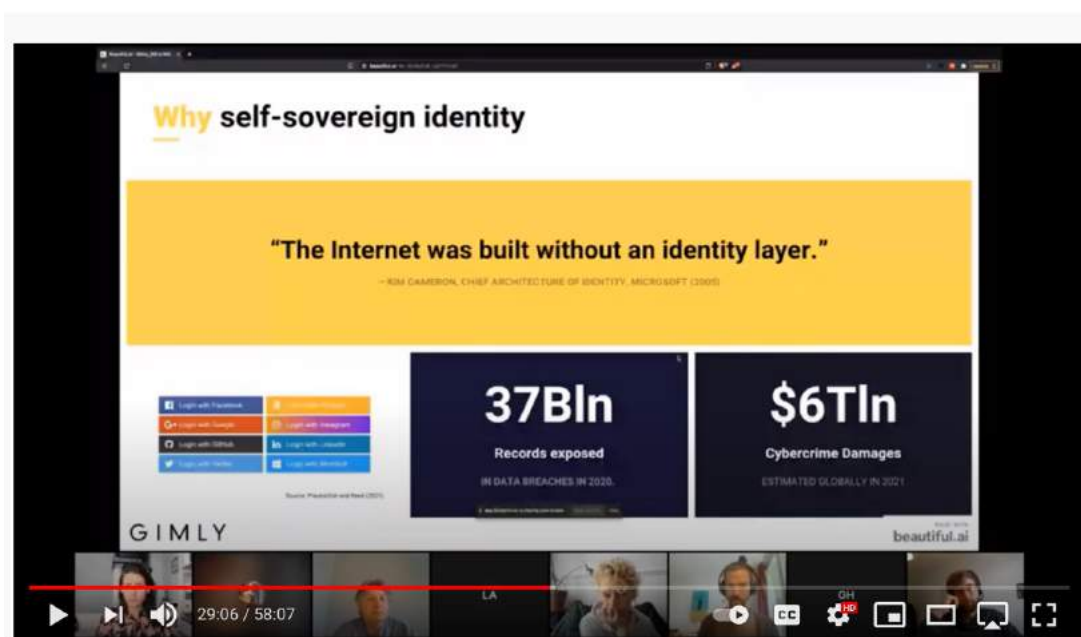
Why self-sovereign identity

"The Internet was built without an identity layer."

– KIM CAMERON, CHIEF ARCHITECTURE OF IDENTITY, MICROSOFT (2005)

Login with Facebook
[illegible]
Login with Google
Login with Instagram
Login with GitHub
Login with LinkedIn
Login with Twitter
Login with Microsoft

Source: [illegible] (2021)

37Bln
Records exposed
IN DATA BREACHES IN 2020.

$6Tln
Cybercrime Damages
ESTIMATED GLOBALLY IN 2021

GIMLY

beautiful.ai

LA

GH

29:06 / 58:07